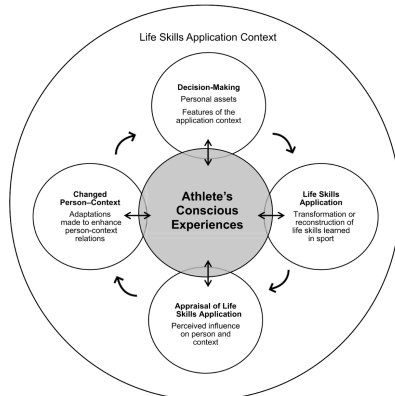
Life Skills Application Context

Decision-Making
Personal assets
Features of the application context

Changed Person–Context
Adaptations made to enhance person-context relations

Athlete's Conscious Experiences

Life Skills Application
Transformation or reconstruction of life skills learned in sport

Appraisal of Life Skills Application
Perceived influence on person and context